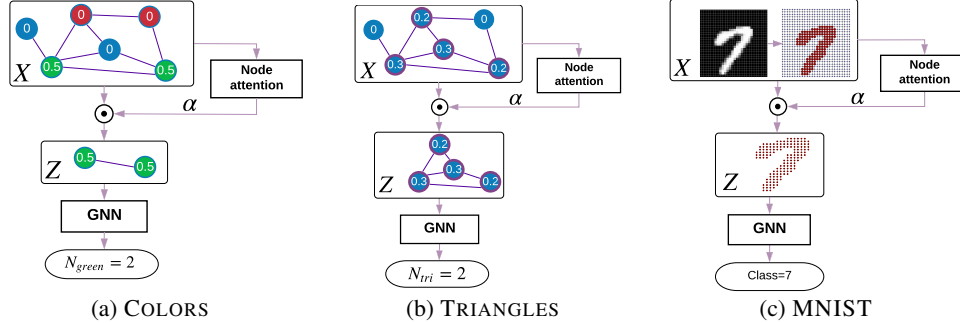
0
0
0
0
0.5
0.5
$X$
Node attention
$\alpha$
$\odot$
$Z$
0.5
0.5
GNN
$N_{green} = 2$

(a) COLORS

0
0.2
0
0.3
0.3
0.2
$X$
Node attention
$\alpha$
$\odot$
0.2
0.3
$Z$
0.3
0.2
GNN
$N_{tri} = 2$

(b) TRIANGLES

$X$
Node attention
$\alpha$
$\odot$
$Z$
GNN
Class=7

(c) MNIST